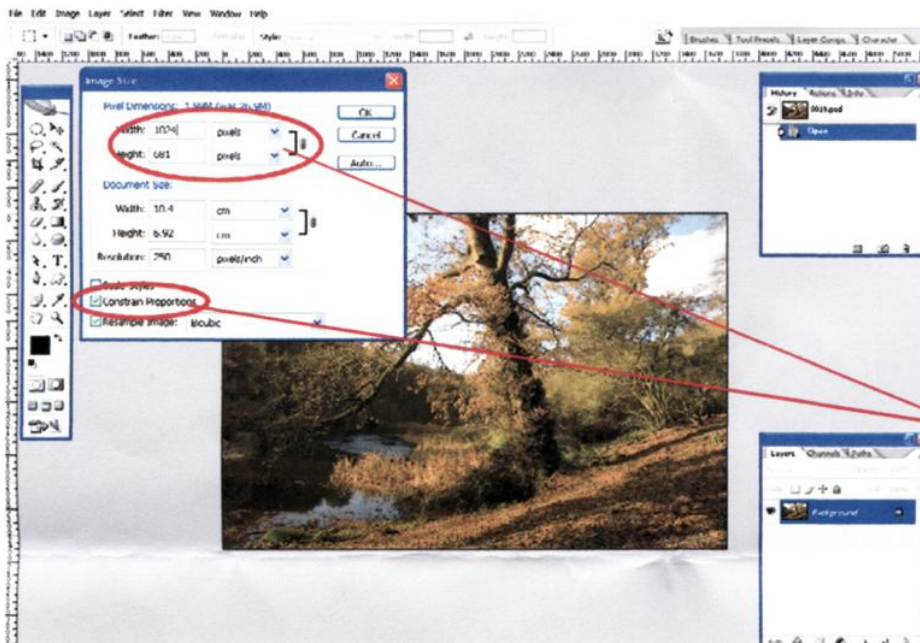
File Edit Image Layer Select Filter View Window Help

Feather: Style:

Brushes Tool Presets Layer Comps Character

Image Size

Pixel Dimensions: 1.98M (was 26.9M)

Width: 1024 pixels

Height: 681 pixels

OK

Cancel

Auto...

Document Size:

Width: 10.4 cm

Height: 6.92 cm

Resolution: 250 pixels/inch

Scale Styles

Constrain Proportions

Resample Image: Bicubic

History Actions Info

0019.psd

Open

Layers Channels Paths

Background